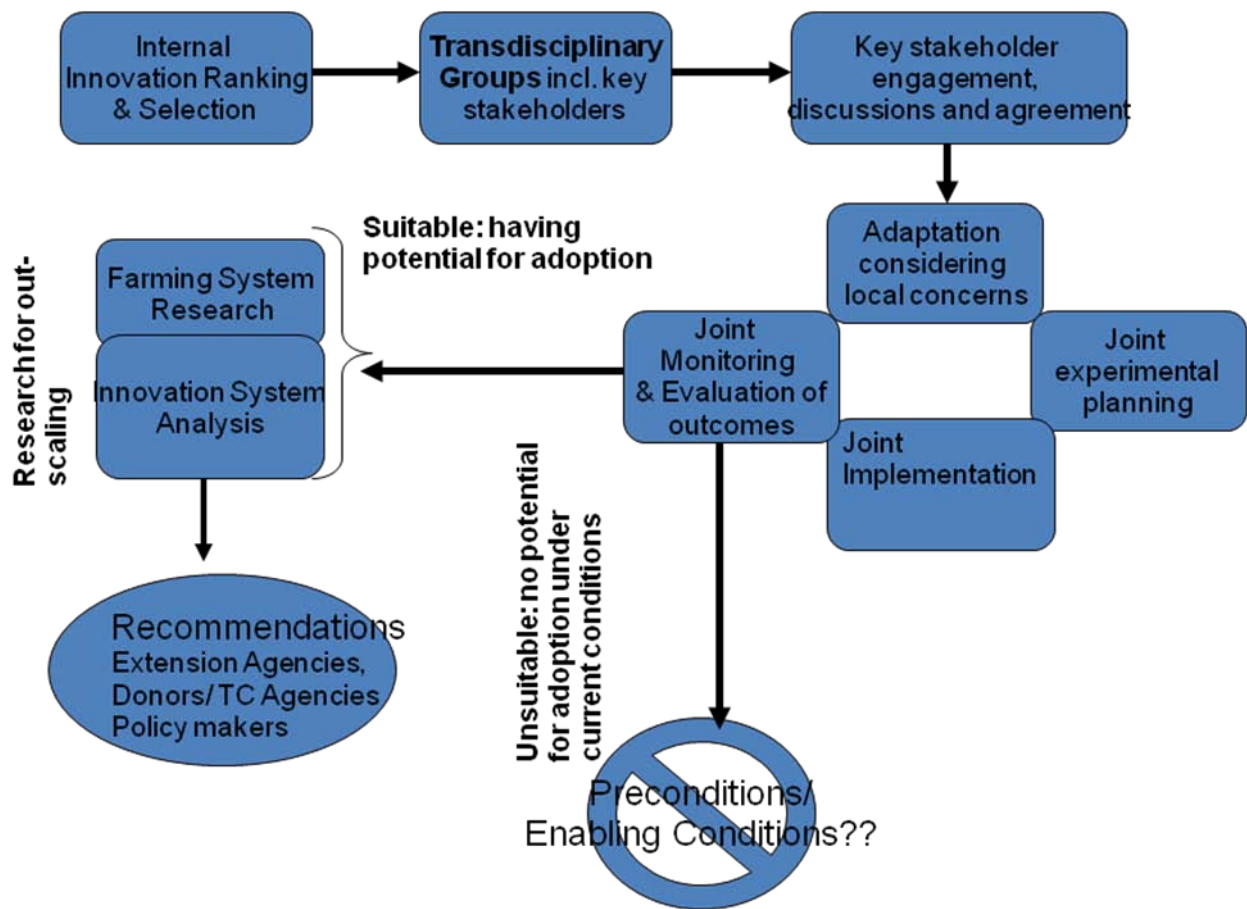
Internal Innovation Ranking & Selection

**Transdisciplinary Groups** incl. key stakeholders

Key stakeholder engagement, discussions and agreement

Adaptation considering local concerns

Joint experimental planning

Joint Implementation

Joint Monitoring & Evaluation of outcomes

Suitable: having potential for adoption

Farming System Research

Innovation System Analysis

Research for out-scaling

Recommendations
Extension Agencies,
Donors/TC Agencies
Policy makers

Unsuitable: no potential for adoption under current conditions

Preconditions/
Enabling Conditions??